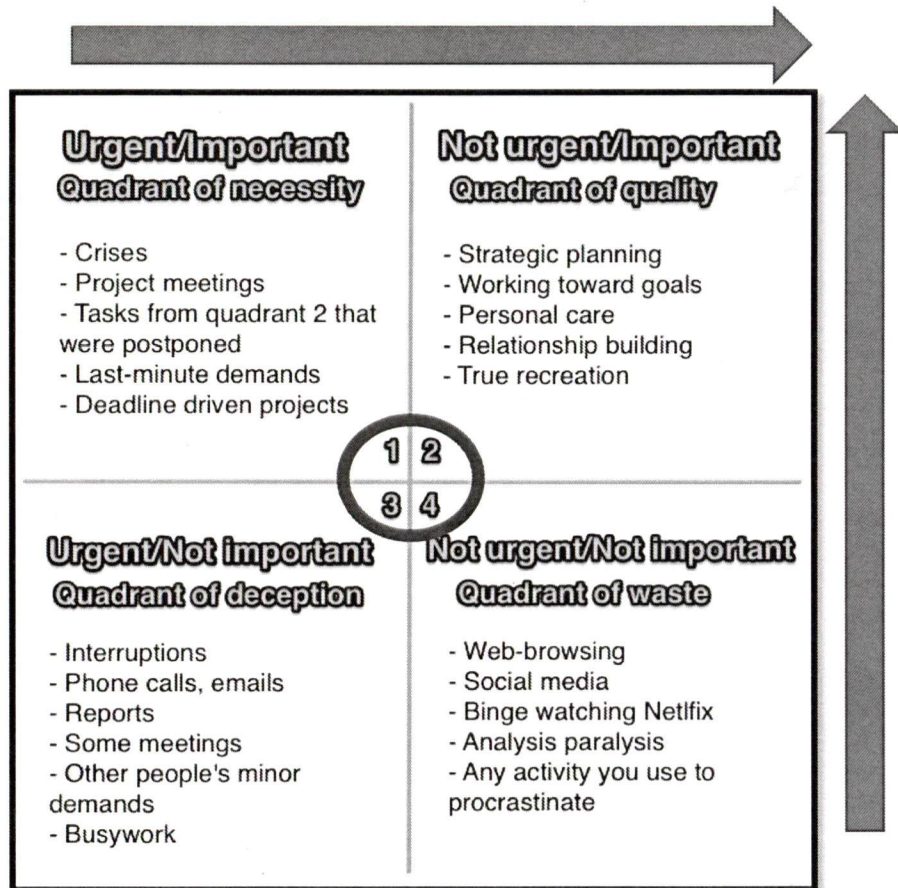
Urgent/Important
Quadrant of necessity

- Crises
- Project meetings
- Tasks from quadrant 2 that were postponed
- Last-minute demands
- Deadline driven projects

Not urgent/Important
Quadrant of quality

- Strategic planning
- Working toward goals
- Personal care
- Relationship building
- True recreation

1 2
3 4

Urgent/Not important
Quadrant of deception

- Interruptions
- Phone calls, emails
- Reports
- Some meetings
- Other people's minor demands
- Busywork

Not urgent/Not important
Quadrant of waste

- Web-browsing
- Social media
- Binge watching Netlfix
- Analysis paralysis
- Any activity you use to procrastinate